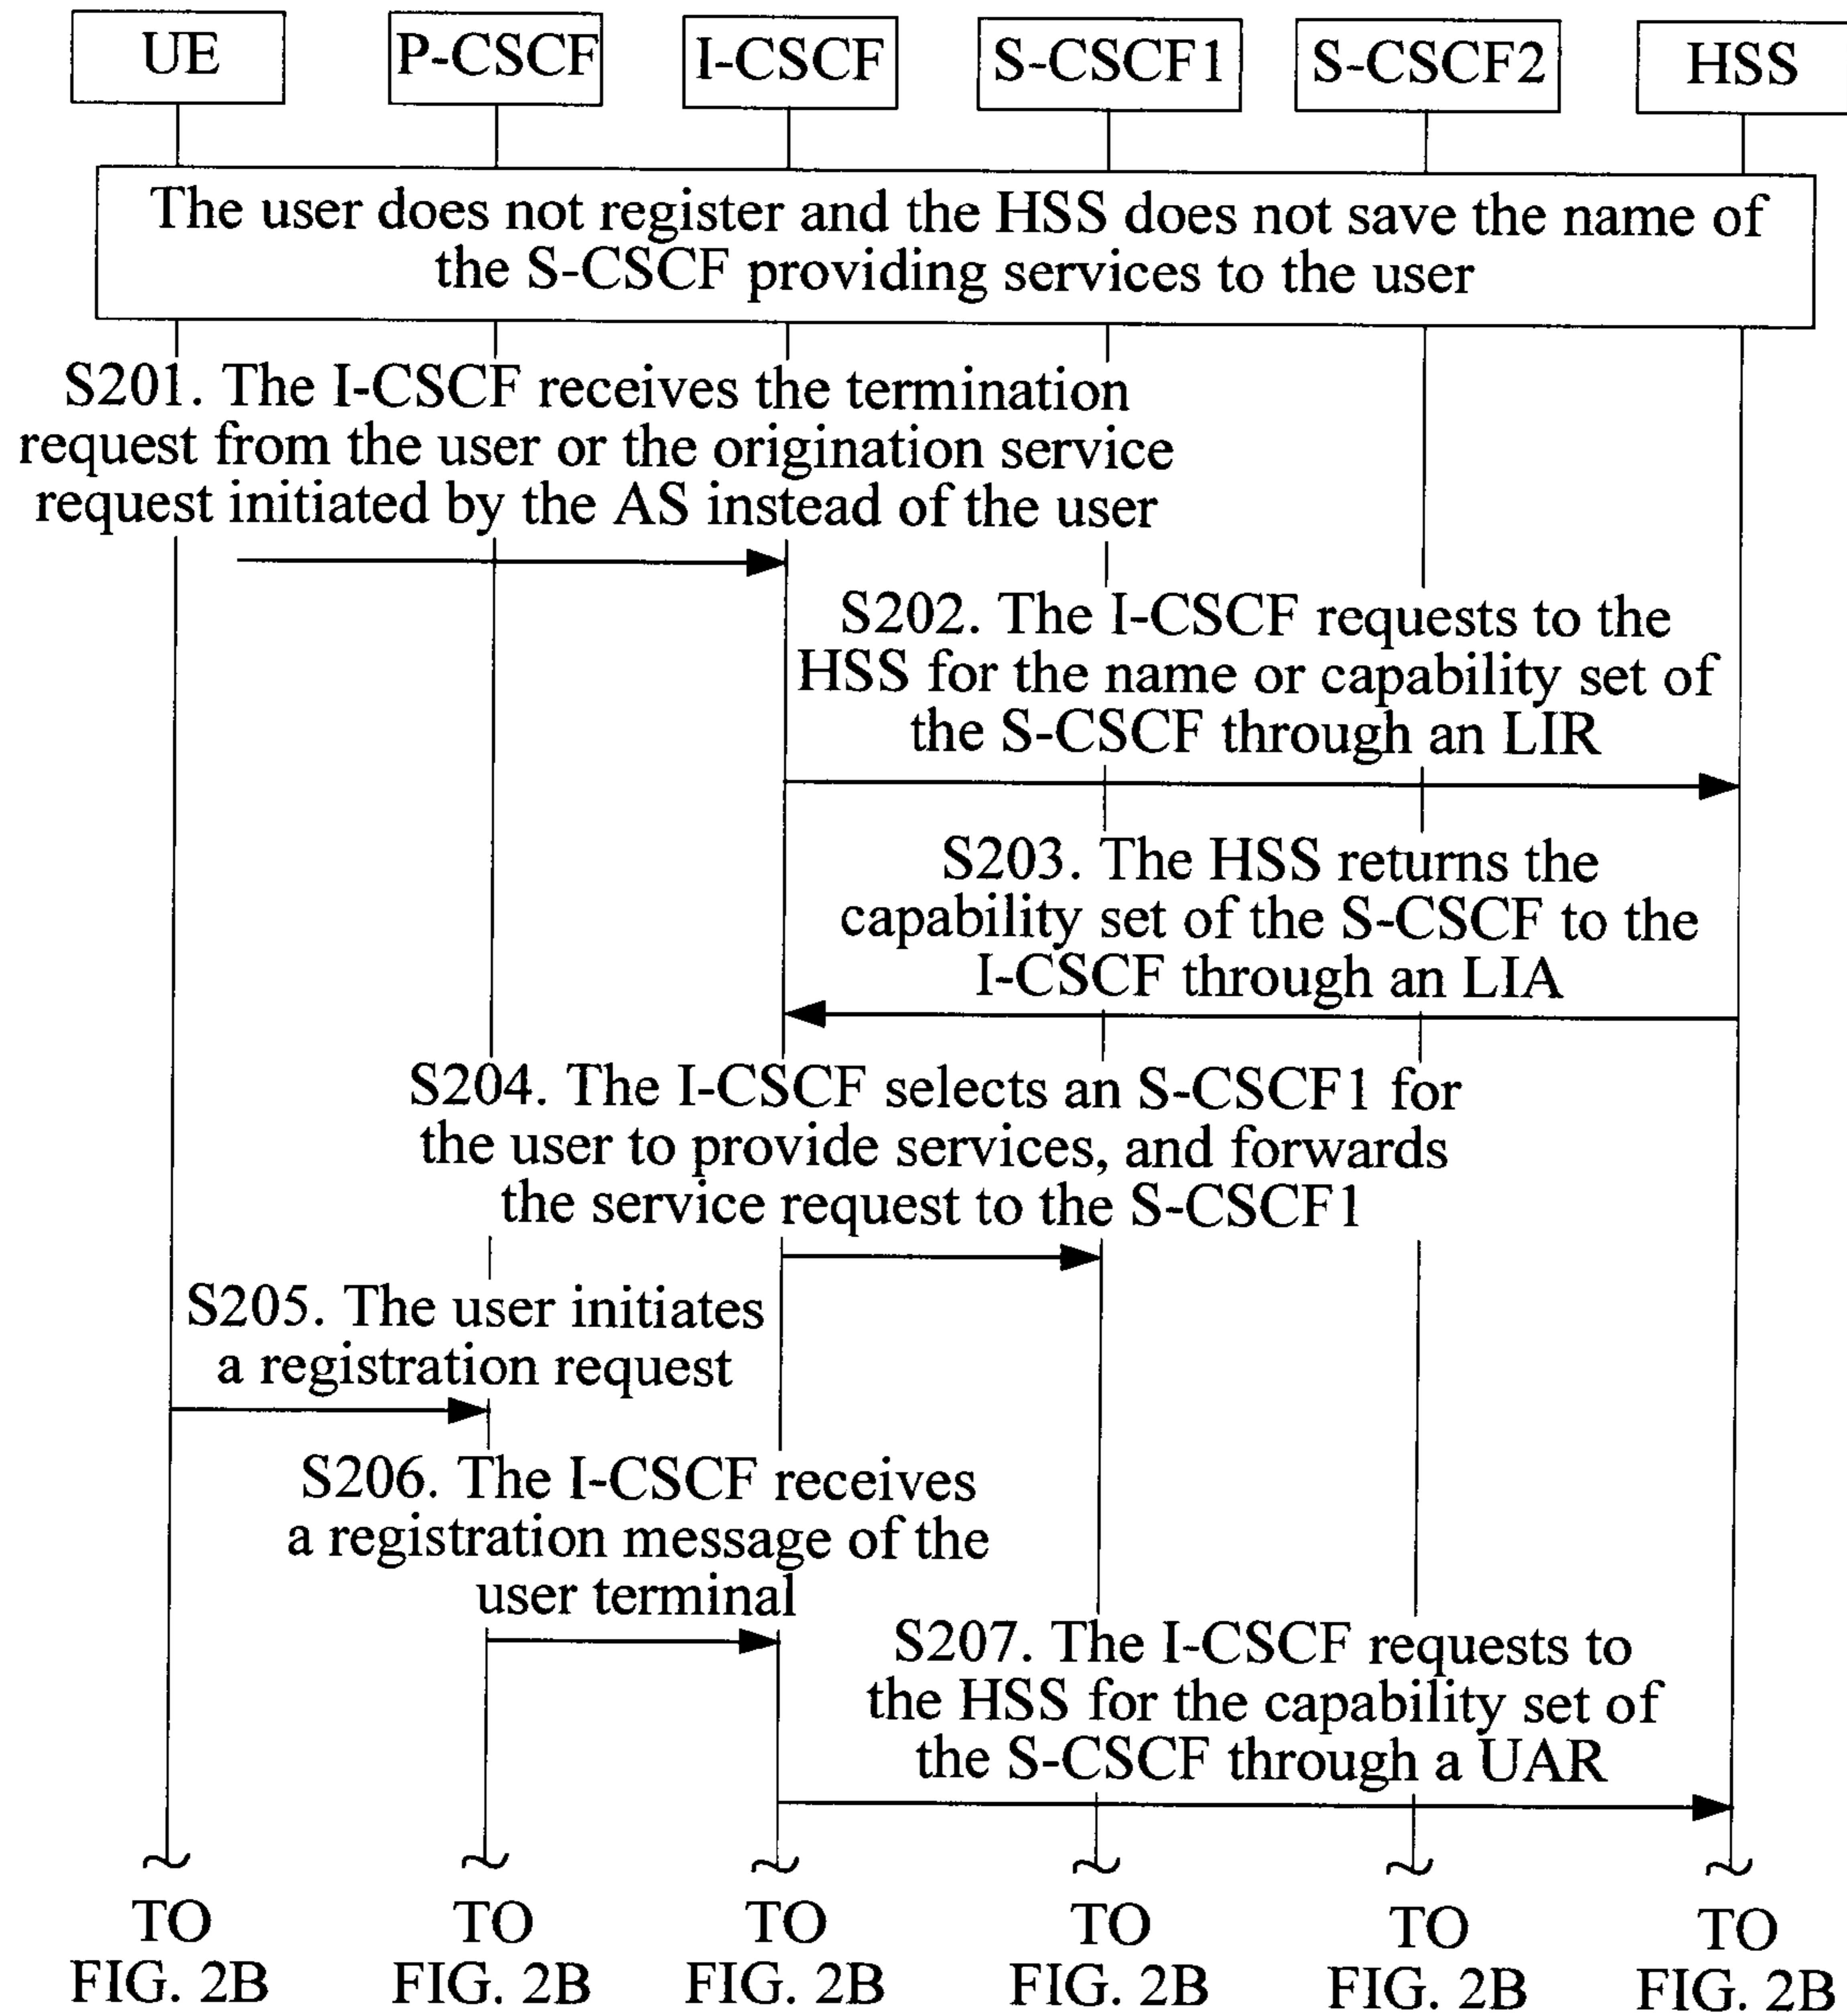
UE

P-CSCF

I-CSCF

S-CSCF1

S-CSCF2

HSS

The user does not register and the HSS does not save the name of the S-CSCF providing services to the user

S201. The I-CSCF receives the termination request from the user or the origination service request initiated by the AS instead of the user

S202. The I-CSCF requests to the HSS for the name or capability set of the S-CSCF through an LIR

S203. The HSS returns the capability set of the S-CSCF to the I-CSCF through an LIA

S204. The I-CSCF selects an S-CSCF1 for the user to provide services, and forwards the service request to the S-CSCF1

S205. The user initiates a registration request

S206. The I-CSCF receives a registration message of the user terminal

S207. The I-CSCF requests to the HSS for the capability set of the S-CSCF through a UAR

TO FIG. 2B

TO FIG. 2B

TO FIG. 2B

TO FIG. 2B

TO FIG. 2B

TO FIG. 2B